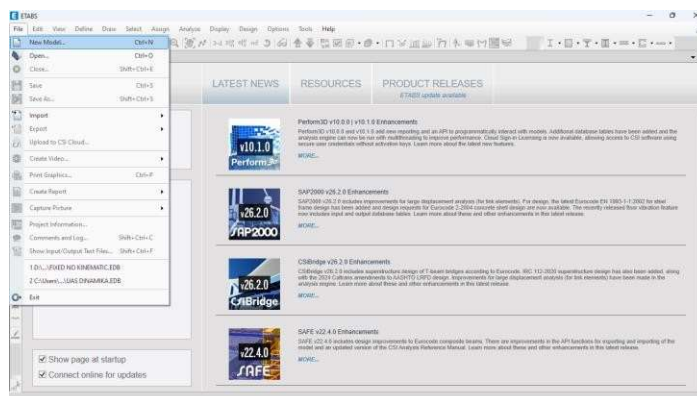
ETABS

File Edit View Define Draw Select Assign Analyze Display Design Options Tools Help

New Model... Ctrl+N
Open... Ctrl+O
Close... Shift+Ctrl+E
Save Ctrl+S
Save As... Shift+Ctrl+S
Import
Export
Upload to CSI Cloud...
Create Video...
Print Graphics... Ctrl+P
Create Report
Capture Picture
Project Information...
Comments and Log... Shift+Ctrl+C
Show Input/Output Text Files... Shift+Ctrl+F
1 D:\...\FIXED NO KINEMATIC.EDB
2 C:\Users\...\UAS DINAMIKA.EDB
Exit

LATEST NEWS RESOURCES PRODUCT RELEASES
ETABS update available

v10.1.0
Perform3D
Perform3D v10.0.0 | v10.1.0 Enhancements
Perform3D v10.0.0 and v10.1.0 add new reporting and an API to programmatically interact with models. Additional database tables have been added and the analysis engine can now be run with multithreading to improve performance. Cloud Sign-in Licensing is now available, allowing access to CSI software using secure user credentials without activation keys. Learn more about the latest new features.
MORE...

v26.2.0
SAP2000
SAP2000 v26.2.0 Enhancements
SAP2000 v26.2.0 includes improvements for large displacement analysis (for link elements). For design, the latest Eurocode EN 1993-1-1:2002 for steel frame design has been added and design requests for Eurocode 2-2004 concrete shell design are now available. The recently released floor vibration feature now includes input and output database tables. Learn more about these and other enhancements in this latest release.
MORE...

v26.2.0
CSiBridge
CSiBridge v26.2.0 Enhancements
CSiBridge v26.2.0 includes superstructure design of T-beam bridges according to Eurocode. IRC 112-2020 superstructure design has also been added, along with the 2024 Caltrans amendments to AASHTO LRFD design. Improvements for large displacement analysis (for link elements) have been made in the analysis engine. Learn more about these and other enhancements in this latest release.
MORE...

v22.4.0
SAFE
SAFE v22.4.0 Enhancements
SAFE v22.4.0 includes design improvements to Eurocode composite beams. There are improvements in the API functions for exporting and importing of the model and an updated version of the CSI Analysis Reference Manual. Learn more about these and other enhancements in this latest release.
MORE...

Show page at startup
Connect online for updates